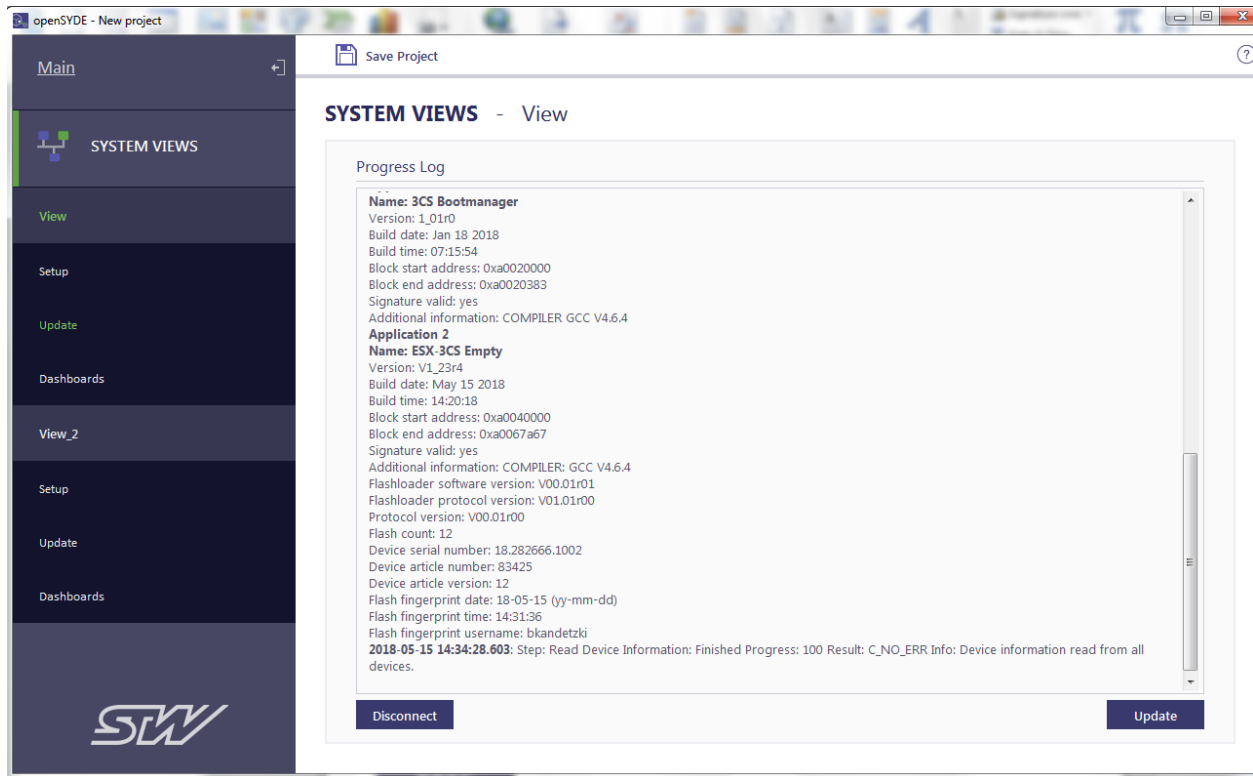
openSYDE - New project

Main

SYSTEM VIEWS

View

Setup

Update

Dashboards

View_2

Setup

Update

Dashboards

STW

Save Project

SYSTEM VIEWS - View

Progress Log

Name: 3CS Bootmanager
Version: 1_01r0
Build date: Jan 18 2018
Build time: 07:15:54
Block start address: 0xa0020000
Block end address: 0xa0020383
Signature valid: yes
Additional information: COMPILER GCC V4.6.4
Application 2
Name: ESX-3CS Empty
Version: V1_23r4
Build date: May 15 2018
Build time: 14:20:18
Block start address: 0xa0040000
Block end address: 0xa0067a67
Signature valid: yes
Additional information: COMPILER: GCC V4.6.4
Flashloader software version: V00.01r01
Flashloader protocol version: V01.01r00
Protocol version: V00.01r00
Flash count: 12
Device serial number: 18.282666.1002
Device article number: 83425
Device article version: 12
Flash fingerprint date: 18-05-15 (yy-mm-dd)
Flash fingerprint time: 14:31:36
Flash fingerprint username: bkandetzki
2018-05-15 14:34:28.603: Step: Read Device Information: Finished Progress: 100 Result: C_NO_ERR Info: Device information read from all devices.

Disconnect

Update